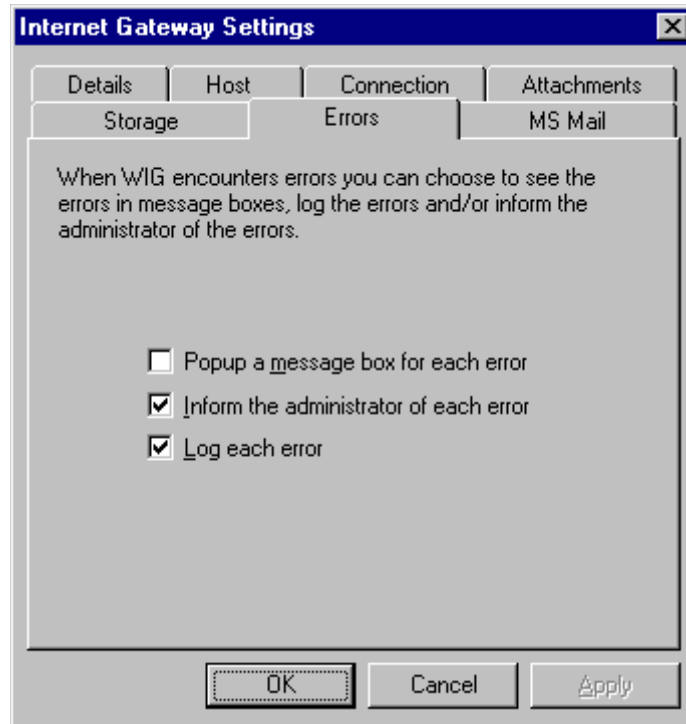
Internet Gateway Settings

Details | Host | Connection | Attachments

Storage | Errors | MS Mail

When WIG encounters errors you can choose to see the errors in message boxes, log the errors and/or inform the administrator of the errors.

☐ Popup a message box for each error

☑ Inform the administrator of each error

☑ Log each error

OK | Cancel | Apply